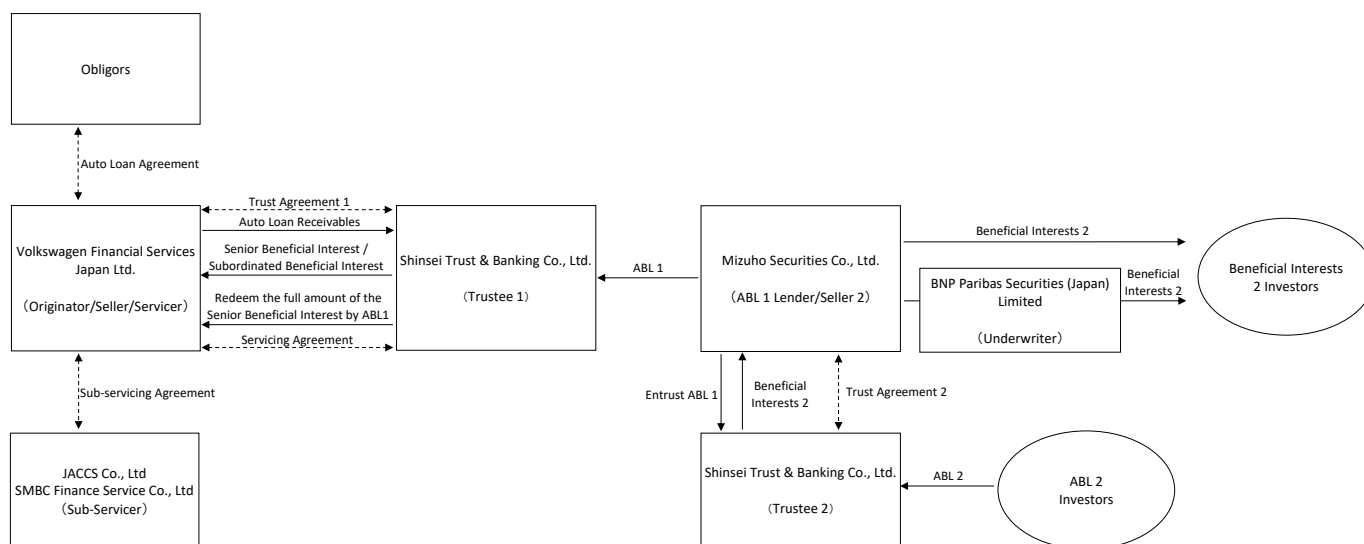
Obligors

Auto Loan Agreement

Volkswagen Financial Services Japan Ltd.

（Originator/Seller/Servicer）

Trust Agreement 1

Auto Loan Receivables

Senior Beneficial Interest / Subordinated Beneficial Interest

Redeem the full amount of the Senior Beneficial Interest by ABL1

Servicing Agreement

Shinsei Trust & Banking Co., Ltd.

（Trustee 1）

ABL 1

Mizuho Securities Co., Ltd.

（ABL 1 Lender/Seller 2）

Beneficial Interests 2

BNP Paribas Securities (Japan) Limited

（Underwriter）

Beneficial Interests 2

Beneficial Interests 2 Investors

Sub-servicing Agreement

JACCS Co., Ltd
SMBC Finance Service Co., Ltd
（Sub-Servicer）

Entrust ABL 1

Beneficial Interests 2

Trust Agreement 2

Shinsei Trust & Banking Co., Ltd.

（Trustee 2）

ABL 2

ABL 2 Investors